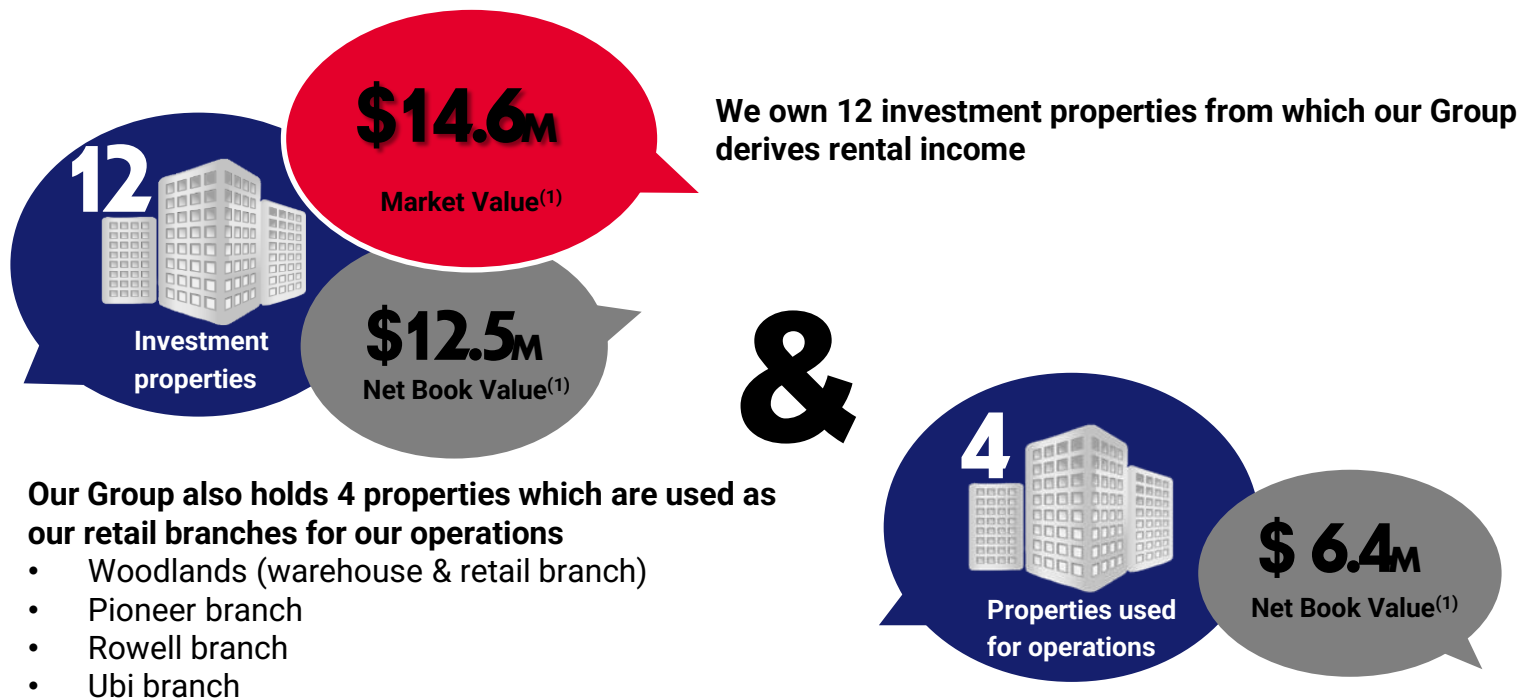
12

Investment properties

$14.6M

Market Value$^{(1)}$

$12.5M

Net Book Value$^{(1)}$

We own 12 investment properties from which our Group derives rental income

&

Our Group also holds 4 properties which are used as our retail branches for our operations

- Woodlands (warehouse & retail branch)
- Pioneer branch
- Rowell branch
- Ubi branch

4

Properties used for operations

$ 6.4M

Net Book Value$^{(1)}$